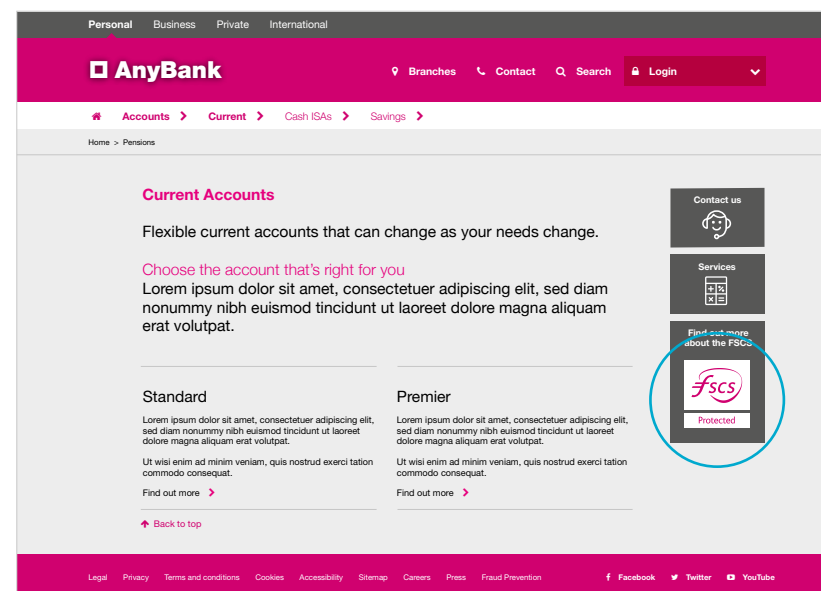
Personal Business Private International

AnyBank

Branches Contact Search Login

Accounts > Current > Cash ISAs > Savings >

Home > Pensions

Current Accounts

Flexible current accounts that can change as your needs change.

Choose the account that's right for you
Lorem ipsum dolor sit amet, consectetuer adipiscing elit, sed diam nonummy nibh euismod tincidunt ut laoreet dolore magna aliquam erat volutpat.

Standard

Lorem ipsum dolor sit amet, consectetuer adipiscing elit, sed diam nonummy nibh euismod tincidunt ut laoreet dolore magna aliquam erat volutpat.

Ut wisi enim ad minim veniam, quis nostrud exerci tation commodo consequat.

Find out more >

Premier

Lorem ipsum dolor sit amet, consectetuer adipiscing elit, sed diam nonummy nibh euismod tincidunt ut laoreet dolore magna aliquam erat volutpat.

Ut wisi enim ad minim veniam, quis nostrud exerci tation commodo consequat.

Find out more >

Back to top

Contact us

Services

Find out more about the FSCS

fscs

Protected

Legal Privacy Terms and conditions Cookies Accessibility Sitemap Careers Press Fraud Prevention

Facebook Twitter YouTube